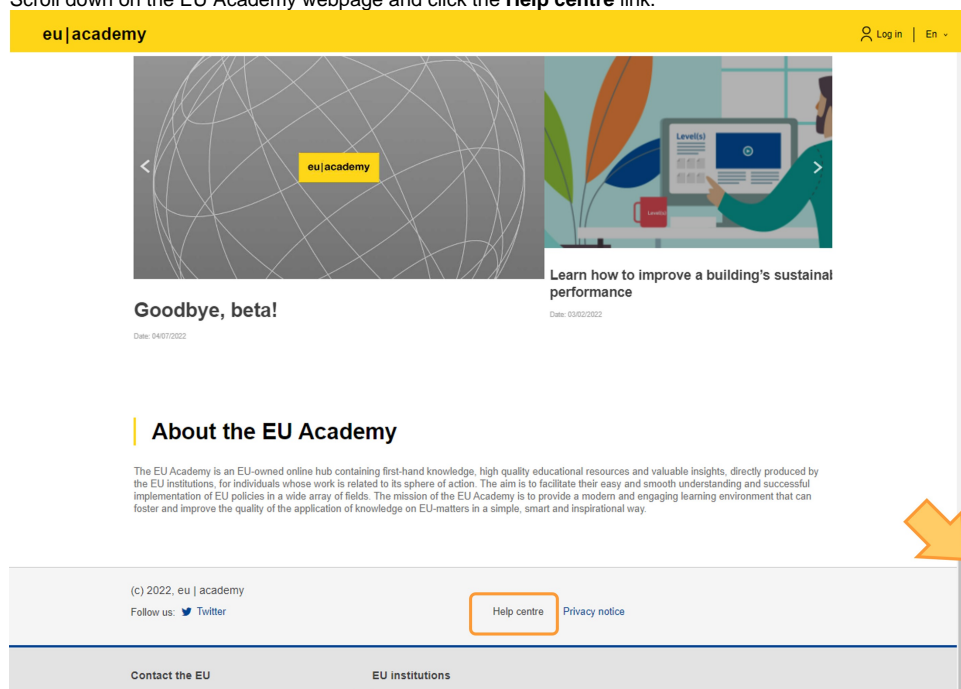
Scroll down on the EU Academy webpage and click the **Help centre** link.

eu|academy

Log in | En

eu|academy

Level(s)

Level(s)

Goodbye, beta!

Date: 04/07/2022

Learn how to improve a building's sustainal performance

Date: 03/02/2022

About the EU Academy

The EU Academy is an EU-owned online hub containing first-hand knowledge, high quality educational resources and valuable insights, directly produced by the EU institutions, for individuals whose work is related to its sphere of action. The aim is to facilitate their easy and smooth understanding and successful implementation of EU policies in a wide array of fields. The mission of the EU Academy is to provide a modern and engaging learning environment that can foster and improve the quality of the application of knowledge on EU-matters in a simple, smart and inspirational way.

(c) 2022, eu | academy

Follow us: Twitter

Help centre Privacy notice

Contact the EU

EU institutions